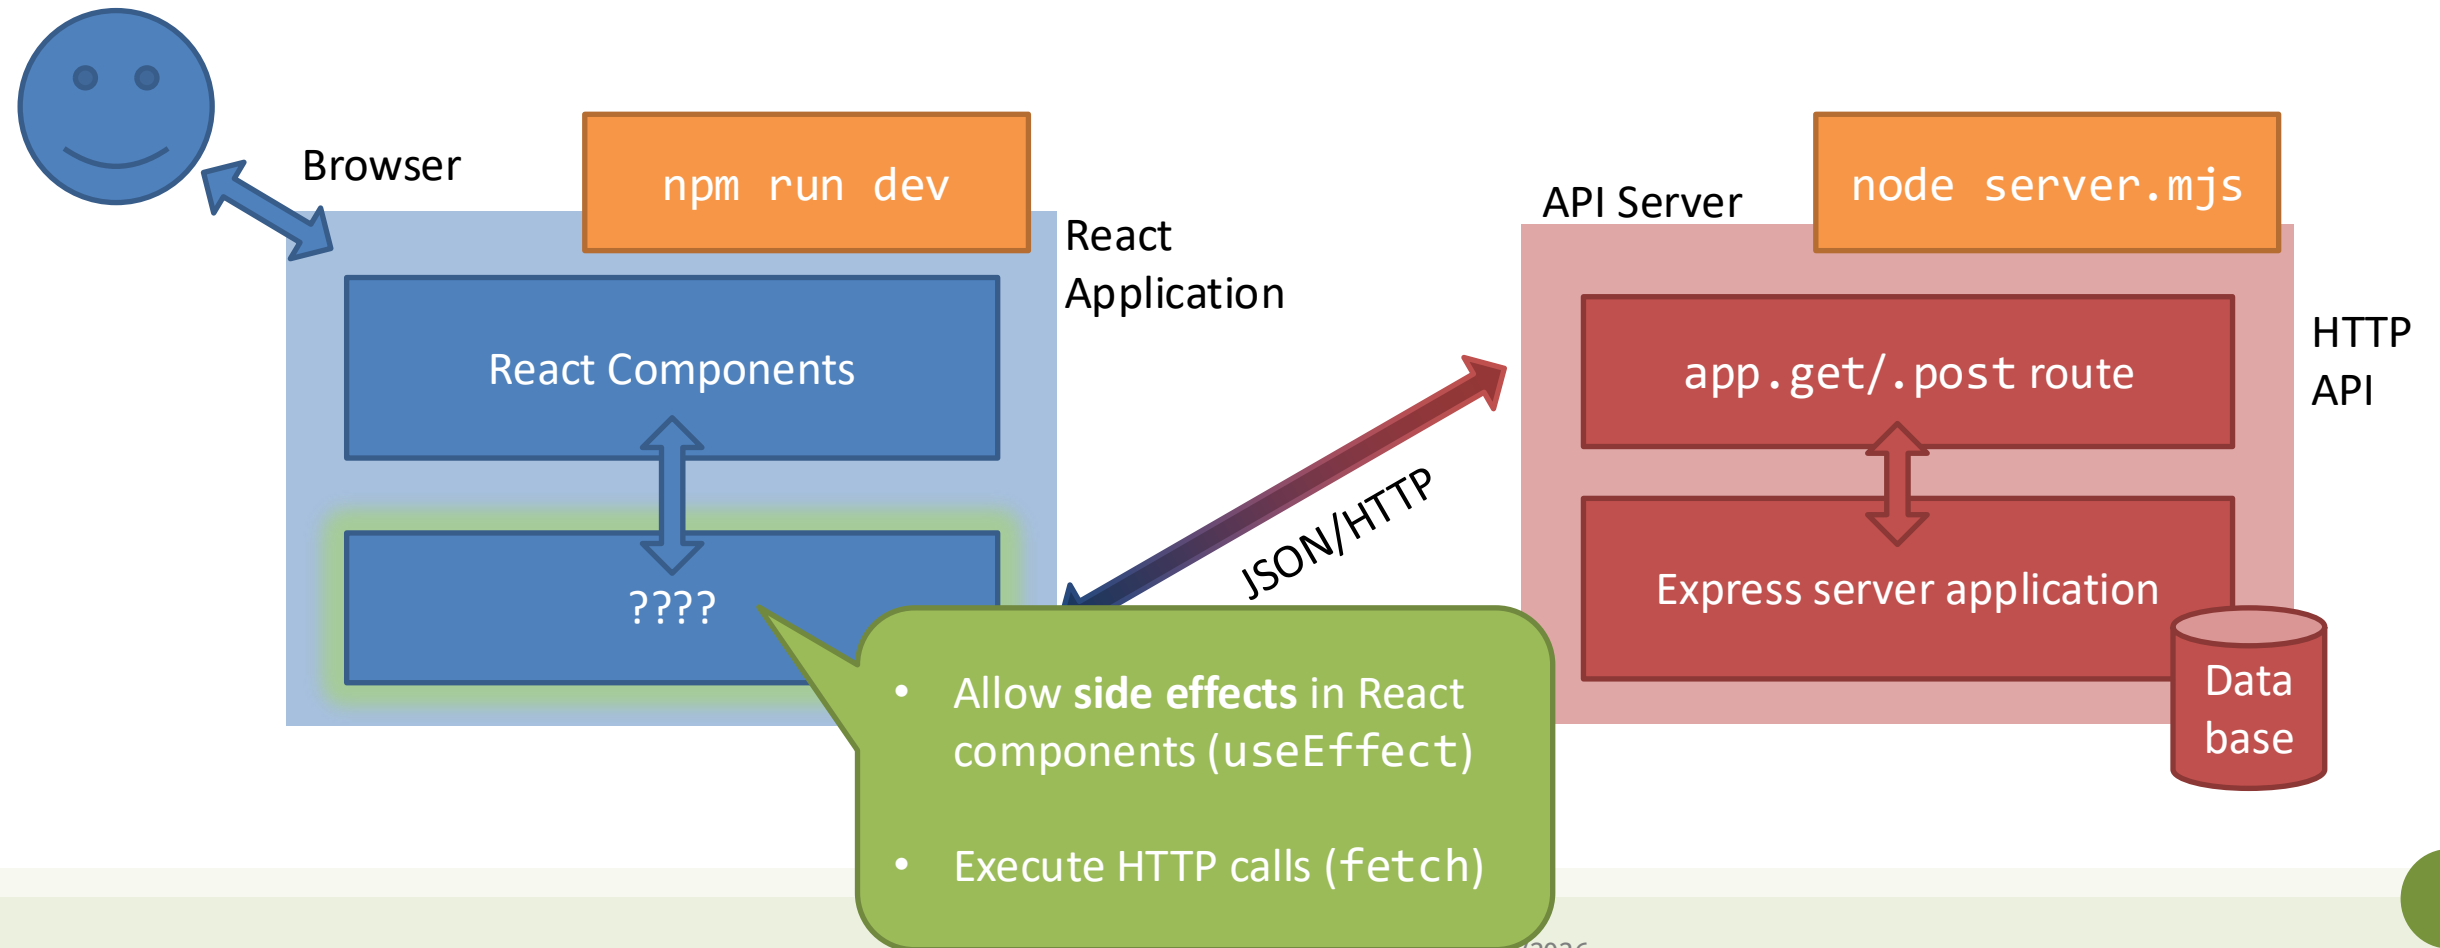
Browser

npm run dev

React Application

React Components

????

JSON/HTTP

API Server

node server.mjs

HTTP API

app.get/.post route

Express server application

Data base

- Allow **side effects** in React components (useEffect)
- Execute HTTP calls (fetch)